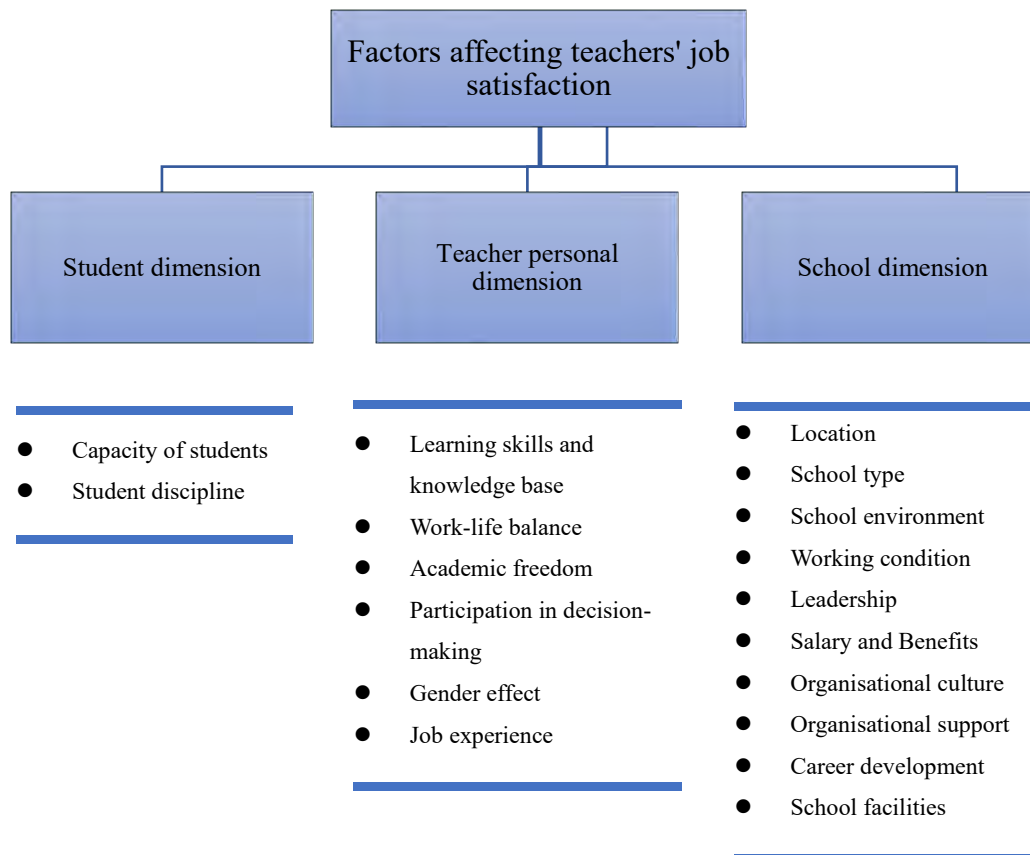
Factors affecting teachers' job satisfaction

Student dimension

Teacher personal dimension

School dimension

- Capacity of students
- Student discipline

- Learning skills and knowledge base
- Work-life balance
- Academic freedom
- Participation in decision-making
- Gender effect
- Job experience

- Location
- School type
- School environment
- Working condition
- Leadership
- Salary and Benefits
- Organisational culture
- Organisational support
- Career development
- School facilities